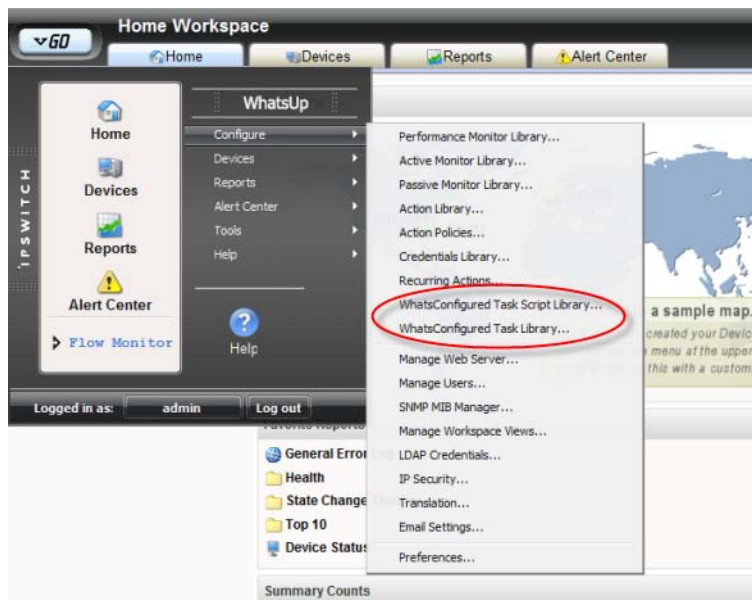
GO

Home Workspace

Home

Devices

Reports

Alert Center

IPSWITCH

Home

Devices

Reports

Alert Center

Flow Monitor

WhatsUp

Configure

Devices

Reports

Alert Center

Tools

Help

Help

Performance Monitor Library...

Active Monitor Library...

Passive Monitor Library...

Action Library...

Action Policies...

Credentials Library...

Recurring Actions...

WhatsConfigured Task Script Library...

WhatsConfigured Task Library...

Manage Web Server...

Manage Users...

SNMP MIB Manager...

Manage Workspace Views...

LDAP Credentials...

IP Security...

Translation...

Email Settings...

Preferences...

a sample map.

created your Devic

menu at the uppe

this with a custom

Logged in as: admin

Log out

General Error

Health

State Change

Top 10

Device Status

Summary Counts